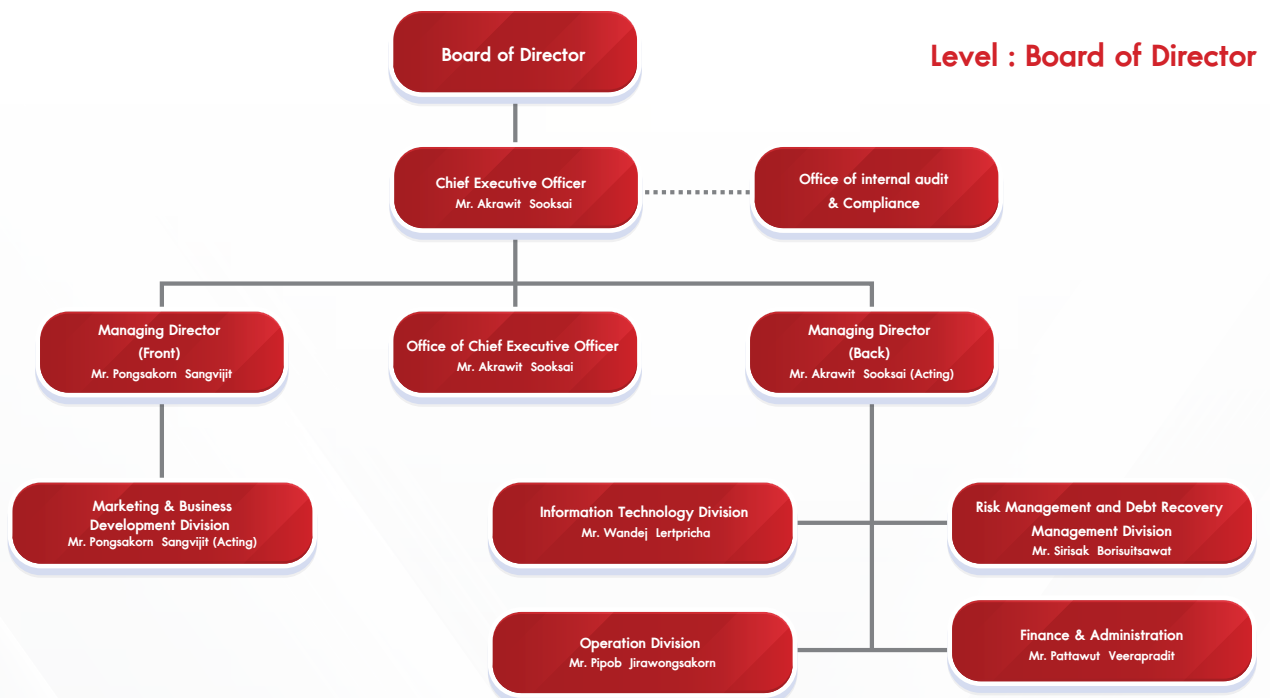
Level : Board of Director

Board of Director

Chief Executive Officer
Mr. Akrawit Sooksai

Office of internal audit & Compliance

Managing Director (Front)
Mr. Pongsakorn Sangvijit

Office of Chief Executive Officer
Mr. Akrawit Sooksai

Managing Director (Back)
Mr. Akrawit Sooksai (Acting)

Marketing & Business Development Division
Mr. Pongsakorn Sangvijit (Acting)

Information Technology Division
Mr. Wandej Lertpricha

Risk Management and Debt Recovery Management Division
Mr. Sirisak Borisuitsawat

Operation Division
Mr. Pipob Jirawongsakorn

Finance & Administration
Mr. Pattawut Veerapradit